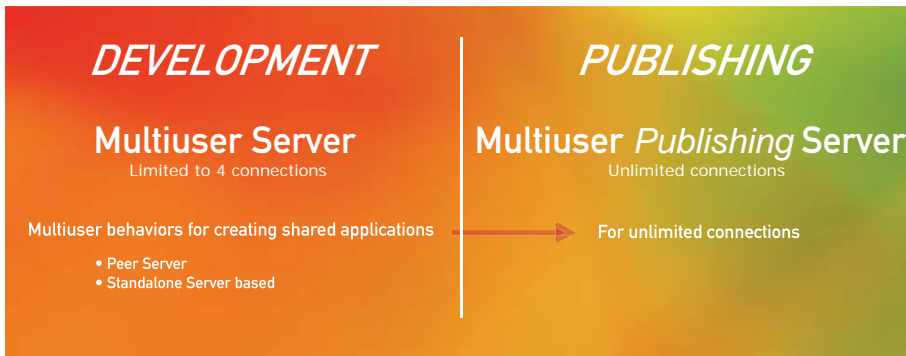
DEVELOPMENT

Multiuser Server
Limited to 4 connections

Multiuser behaviors for creating shared applications

• Peer Server
• Standalone Server based

PUBLISHING

Multiuser *Publishing* Server
Unlimited connections

For unlimited connections